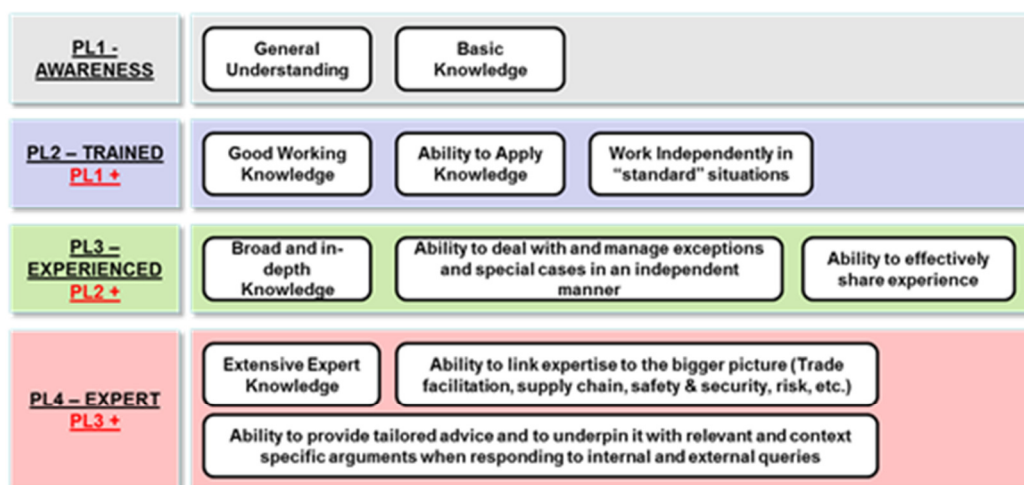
PL1 - AWARENESS

General Understanding

Basic Knowledge

PL2 – TRAINED
PL1 +

Good Working Knowledge

Ability to Apply Knowledge

Work Independently in "standard" situations

PL3 – EXPERIENCED
PL2 +

Broad and in-depth Knowledge

Ability to deal with and manage exceptions and special cases in an independent manner

Ability to effectively share experience

PL4 – EXPERT
PL3 +

Extensive Expert Knowledge

Ability to link expertise to the bigger picture (Trade facilitation, supply chain, safety & security, risk, etc.)

Ability to provide tailored advice and to underpin it with relevant and context specific arguments when responding to internal and external queries